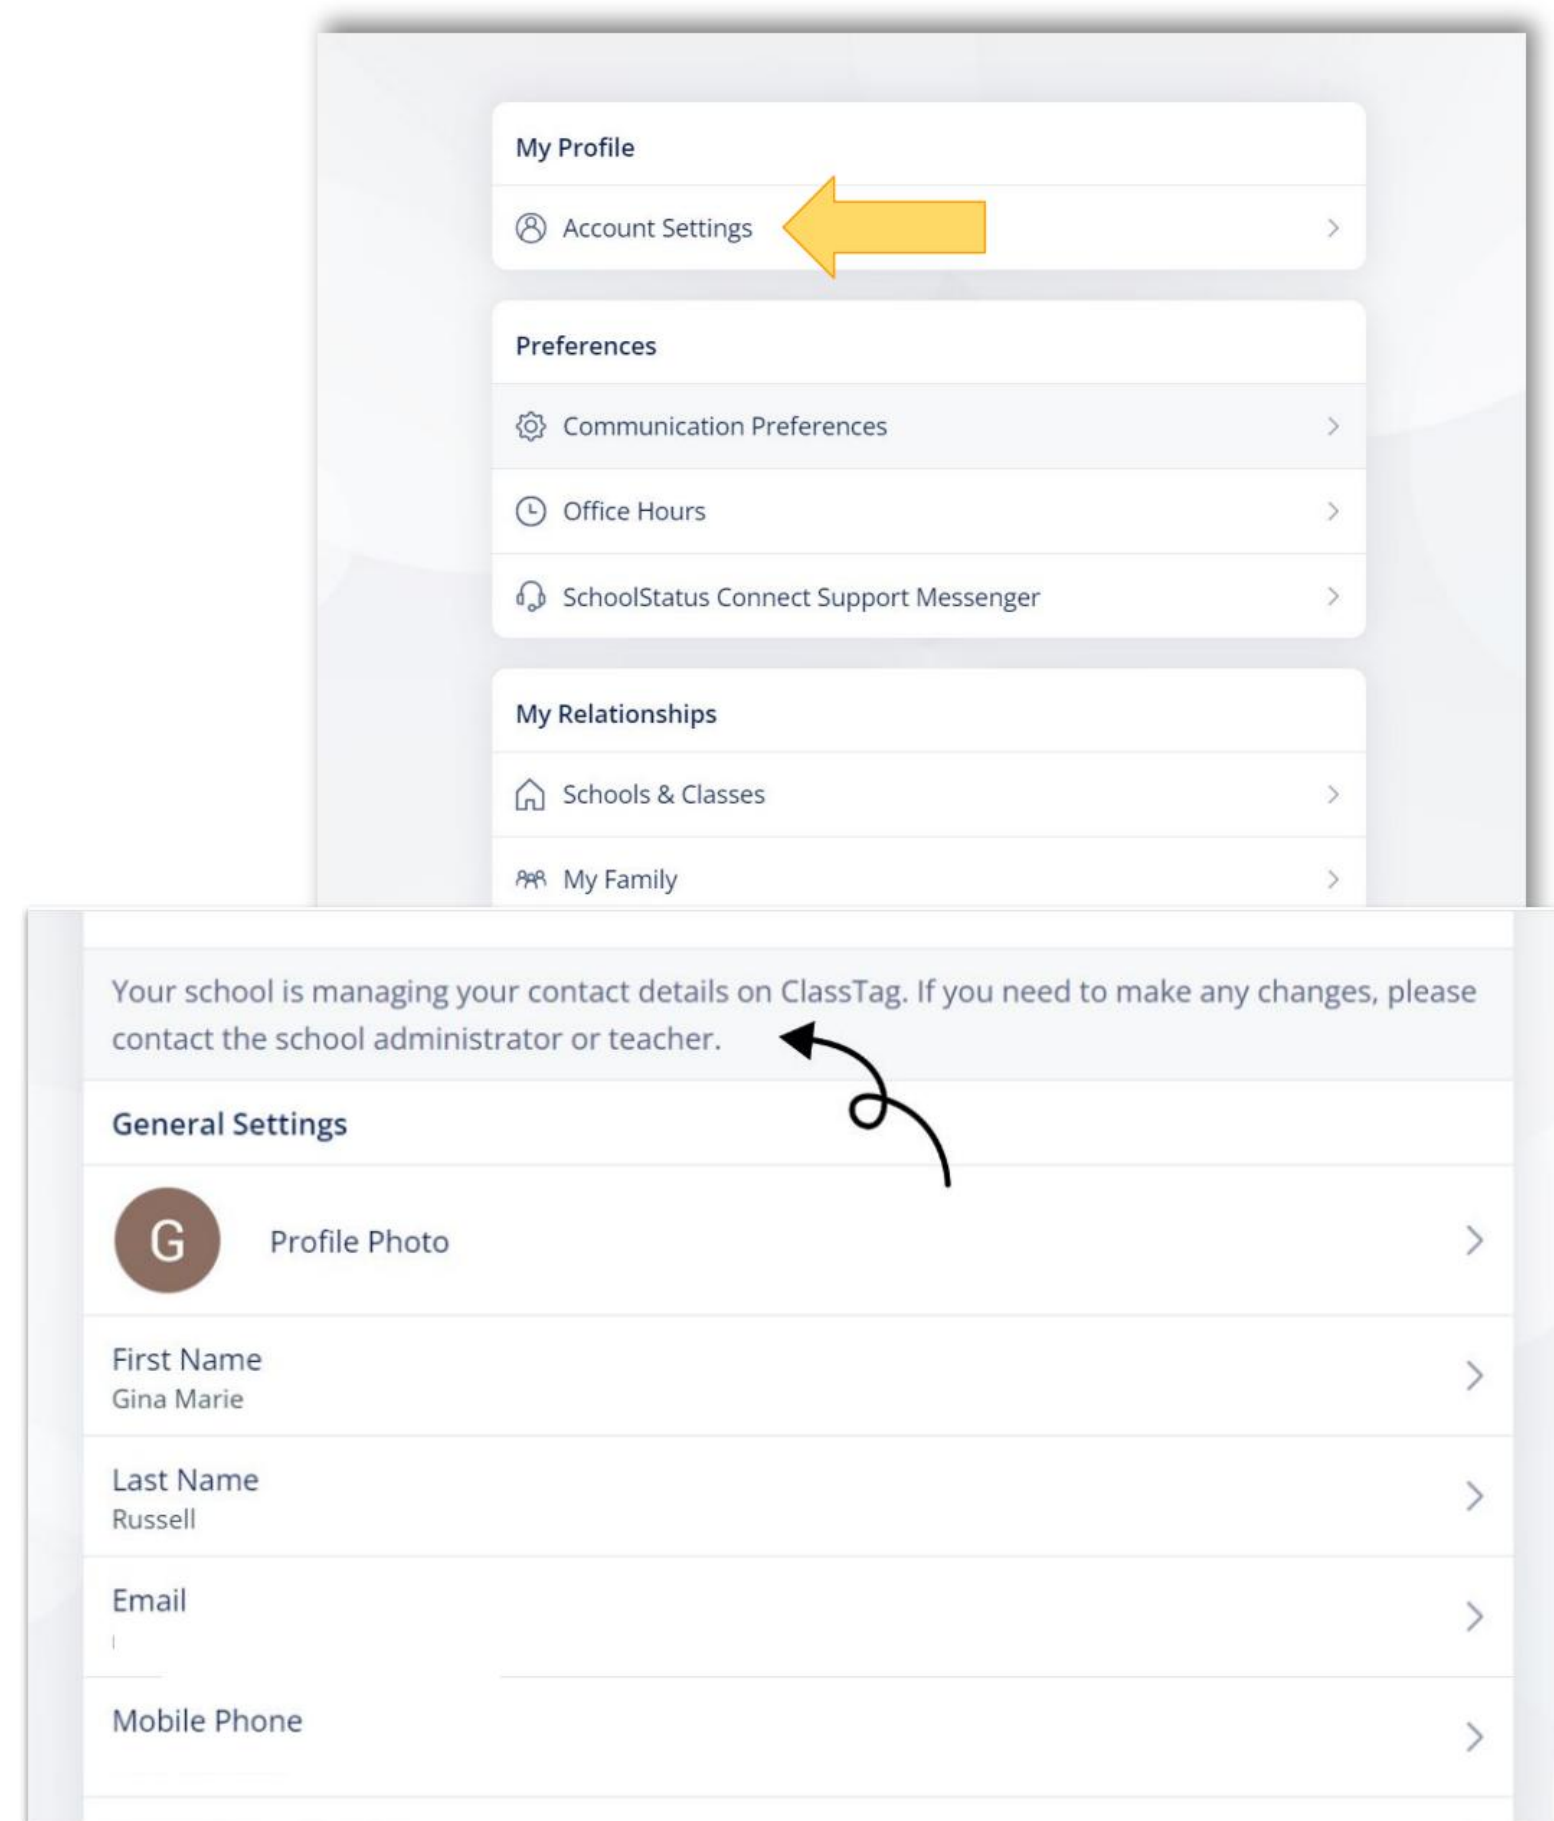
My Profile

Account Settings

Preferences

Communication Preferences

Office Hours

SchoolStatus Connect Support Messenger

My Relationships

Schools & Classes

My Family

Your school is managing your contact details on ClassTag. If you need to make any changes, please contact the school administrator or teacher.

General Settings

G

Profile Photo

First Name
Gina Marie

Last Name
Russell

Email

Mobile Phone